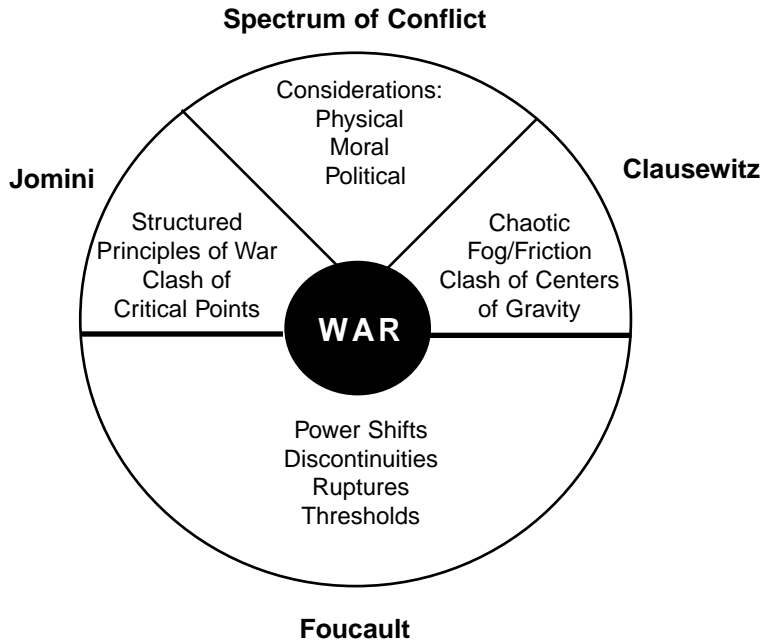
Spectrum of Conflict

Considerations:
Physical
Moral
Political

Jomini

Structured
Principles of War
Clash of
Critical Points

Clausewitz

Chaotic
Fog/Friction
Clash of Centers
of Gravity

WAR

Power Shifts
Discontinuities
Ruptures
Thresholds

Foucault